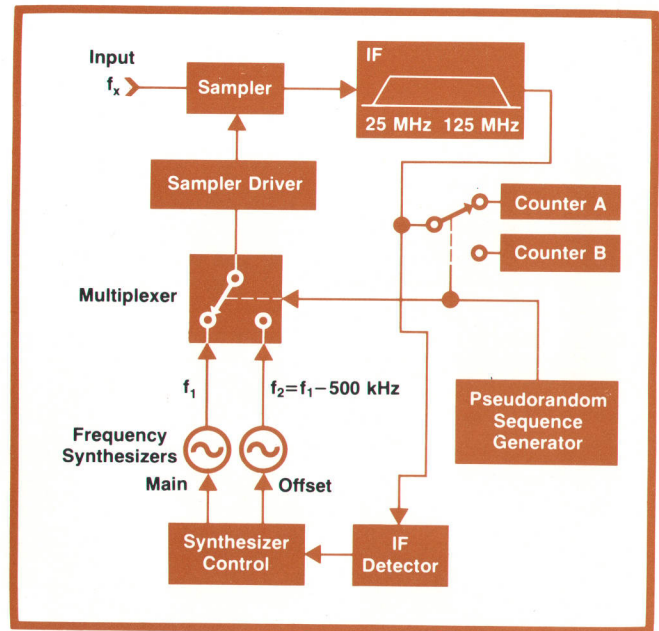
Input
$f_x$
Sampler
IF
25 MHz 125 MHz
Sampler Driver
Counter A
Counter B
Multiplexer
$f_1$
$f_2=f_1-500$ kHz
Pseudorandom Sequence Generator
Frequency Synthesizers
Main
Offset
Synthesizer Control
IF Detector